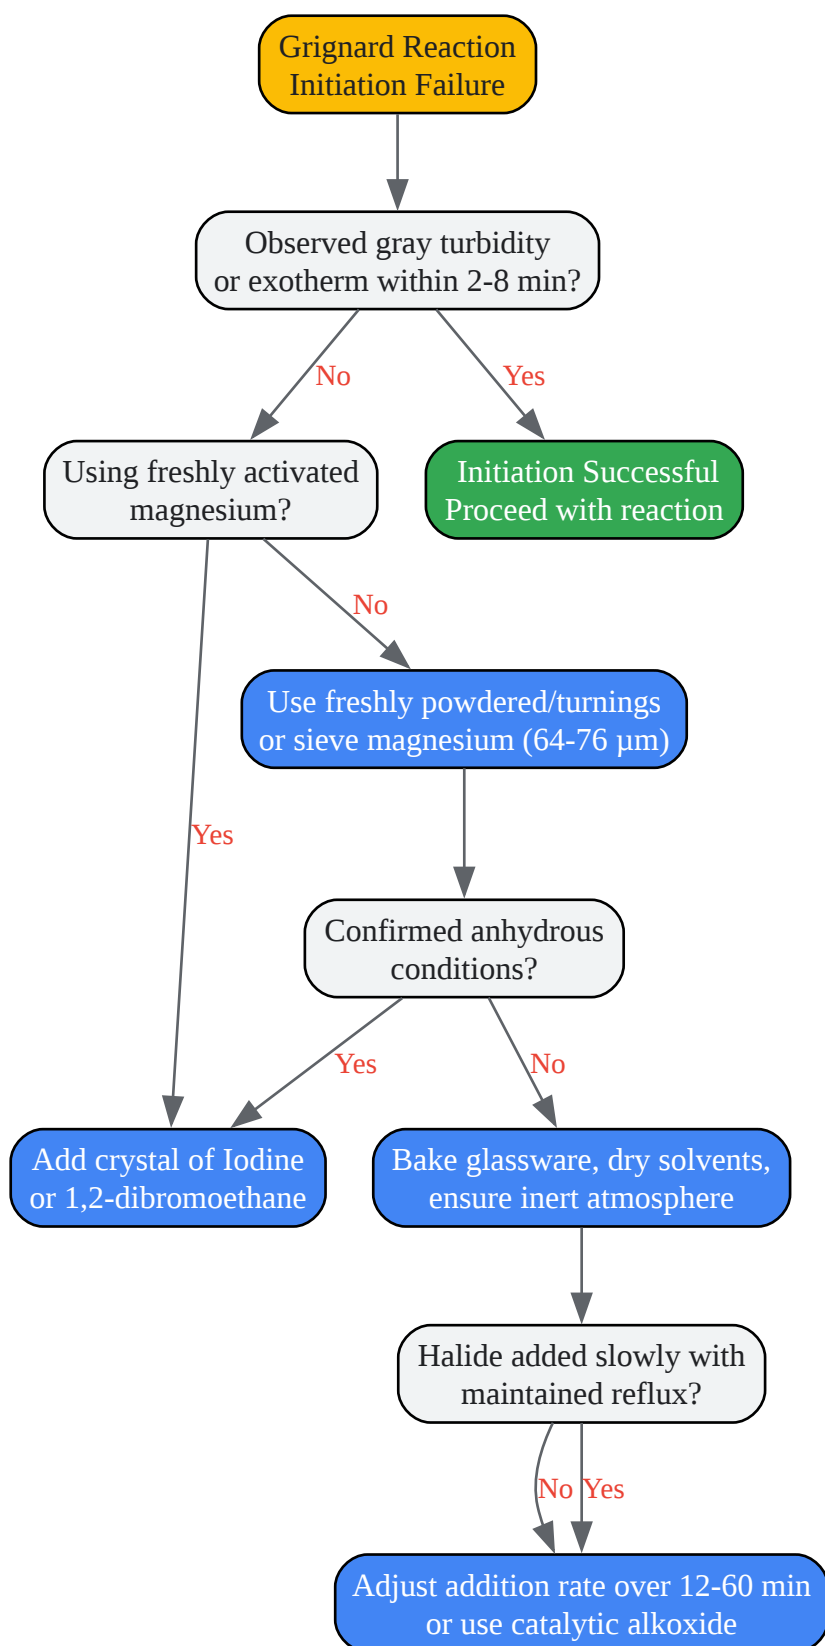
Grignard Reaction Initiation Failure

Observed gray turbidity or exotherm within 2-8 min?

No

Yes

Using freshly activated magnesium?

Initiation Successful Proceed with reaction

No

Use freshly powdered/turnings or sieve magnesium (64-76 μm)

Yes

Confirmed anhydrous conditions?

Yes

No

Add crystal of Iodine or 1,2-dibromoethane

Bake glassware, dry solvents, ensure inert atmosphere

Halide added slowly with maintained reflux?

No Yes

Adjust addition rate over 12-60 min or use catalytic alkoxide